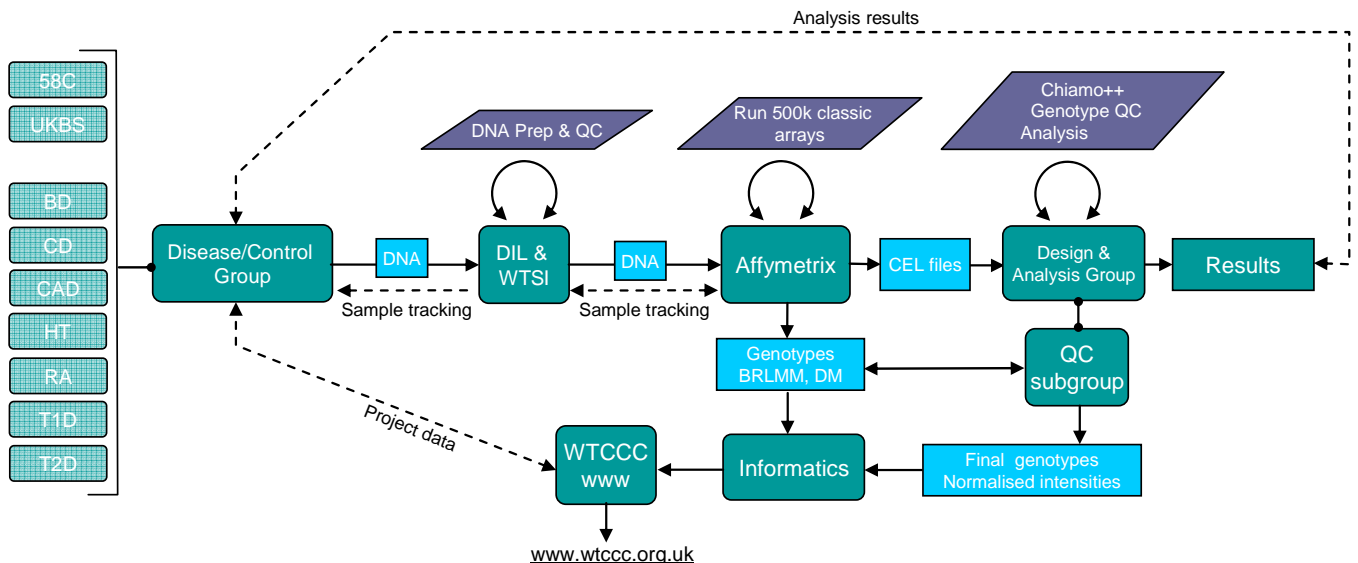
Analysis results

58C
UKBS
BD
CD
CAD
HT
RA
T1D
T2D

DNA Prep & QC
Run 500k classic arrays
Chiamo++ Genotype QC Analysis

Disease/Control Group
DNA
DIL & WTSI
DNA
Affymetrix
CEL files
Design & Analysis Group
Results

Sample tracking
Sample tracking

Genotypes BRLMM, DM
QC subgroup

Project data
WTCCC www
Informatics
Final genotypes Normalised intensities

www.wtccc.org.uk